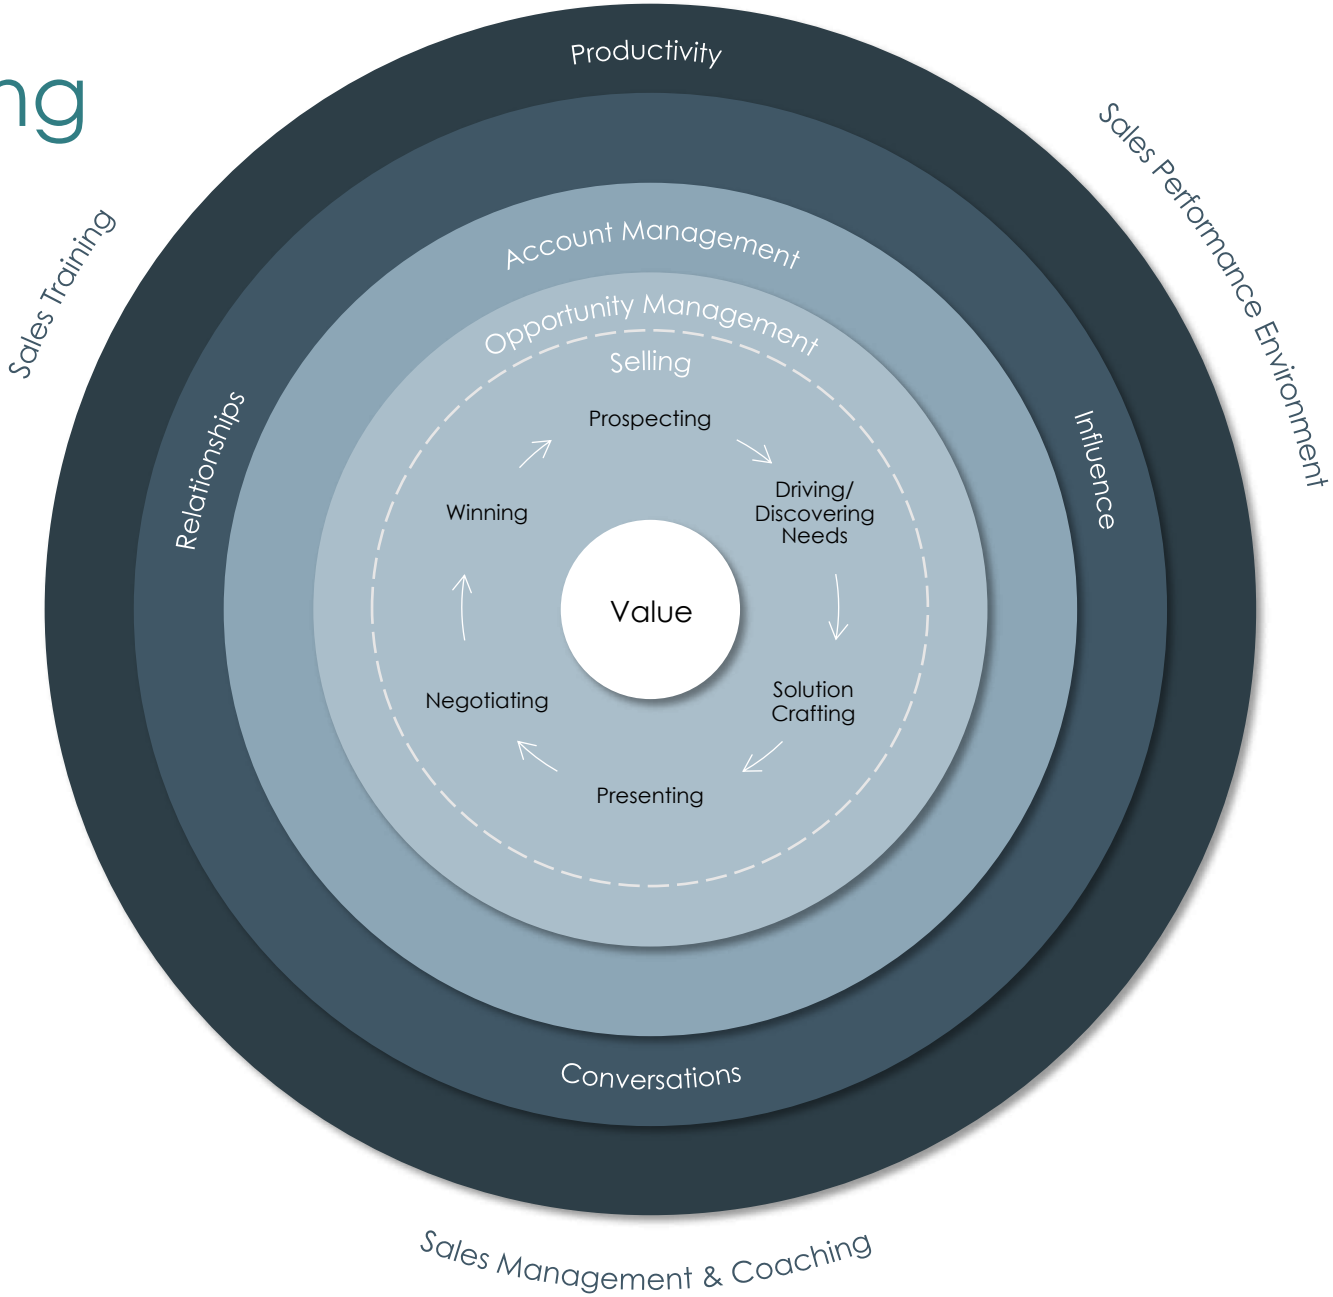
ng

Sales Training

Productivity

Sales Performance Environment

Account Management

Opportunity Management

Selling

Relationships

Influence

Prospecting

Winning

Driving/ Discovering Needs

Value

Negotiating

Solution Crafting

Presenting

Conversations

Sales Management & Coaching